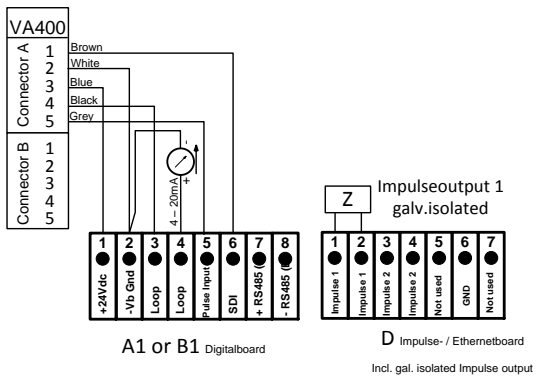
VA400

Connector A
1
2
3
4
5

Brown
White
Blue
Black
Grey

Connector B
1
2
3
4
5

-
+
4 – 20mA

| 1 | 2 | 3 | 4 | 5 | 6 | 7 | 8 |
|---|---|---|---|---|---|---|---|
| +24Vdc | -Vb Gnd | Loop | Loop | Pulse Input | SDI | + RS485 (A) | - RS485 ([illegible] |

A1 or B1 Digitalboard

Z

Impulseoutput 1 galv.isolated

| 1 | 2 | 3 | 4 | 5 | 6 | 7 |
|---|---|---|---|---|---|---|
| Impulse 1 | Impulse 1 | Impulse 2 | Impulse 2 | Not used | GND | Not used |

D Impulse- / Ethernetboard

Incl. gal. isolated Impulse output